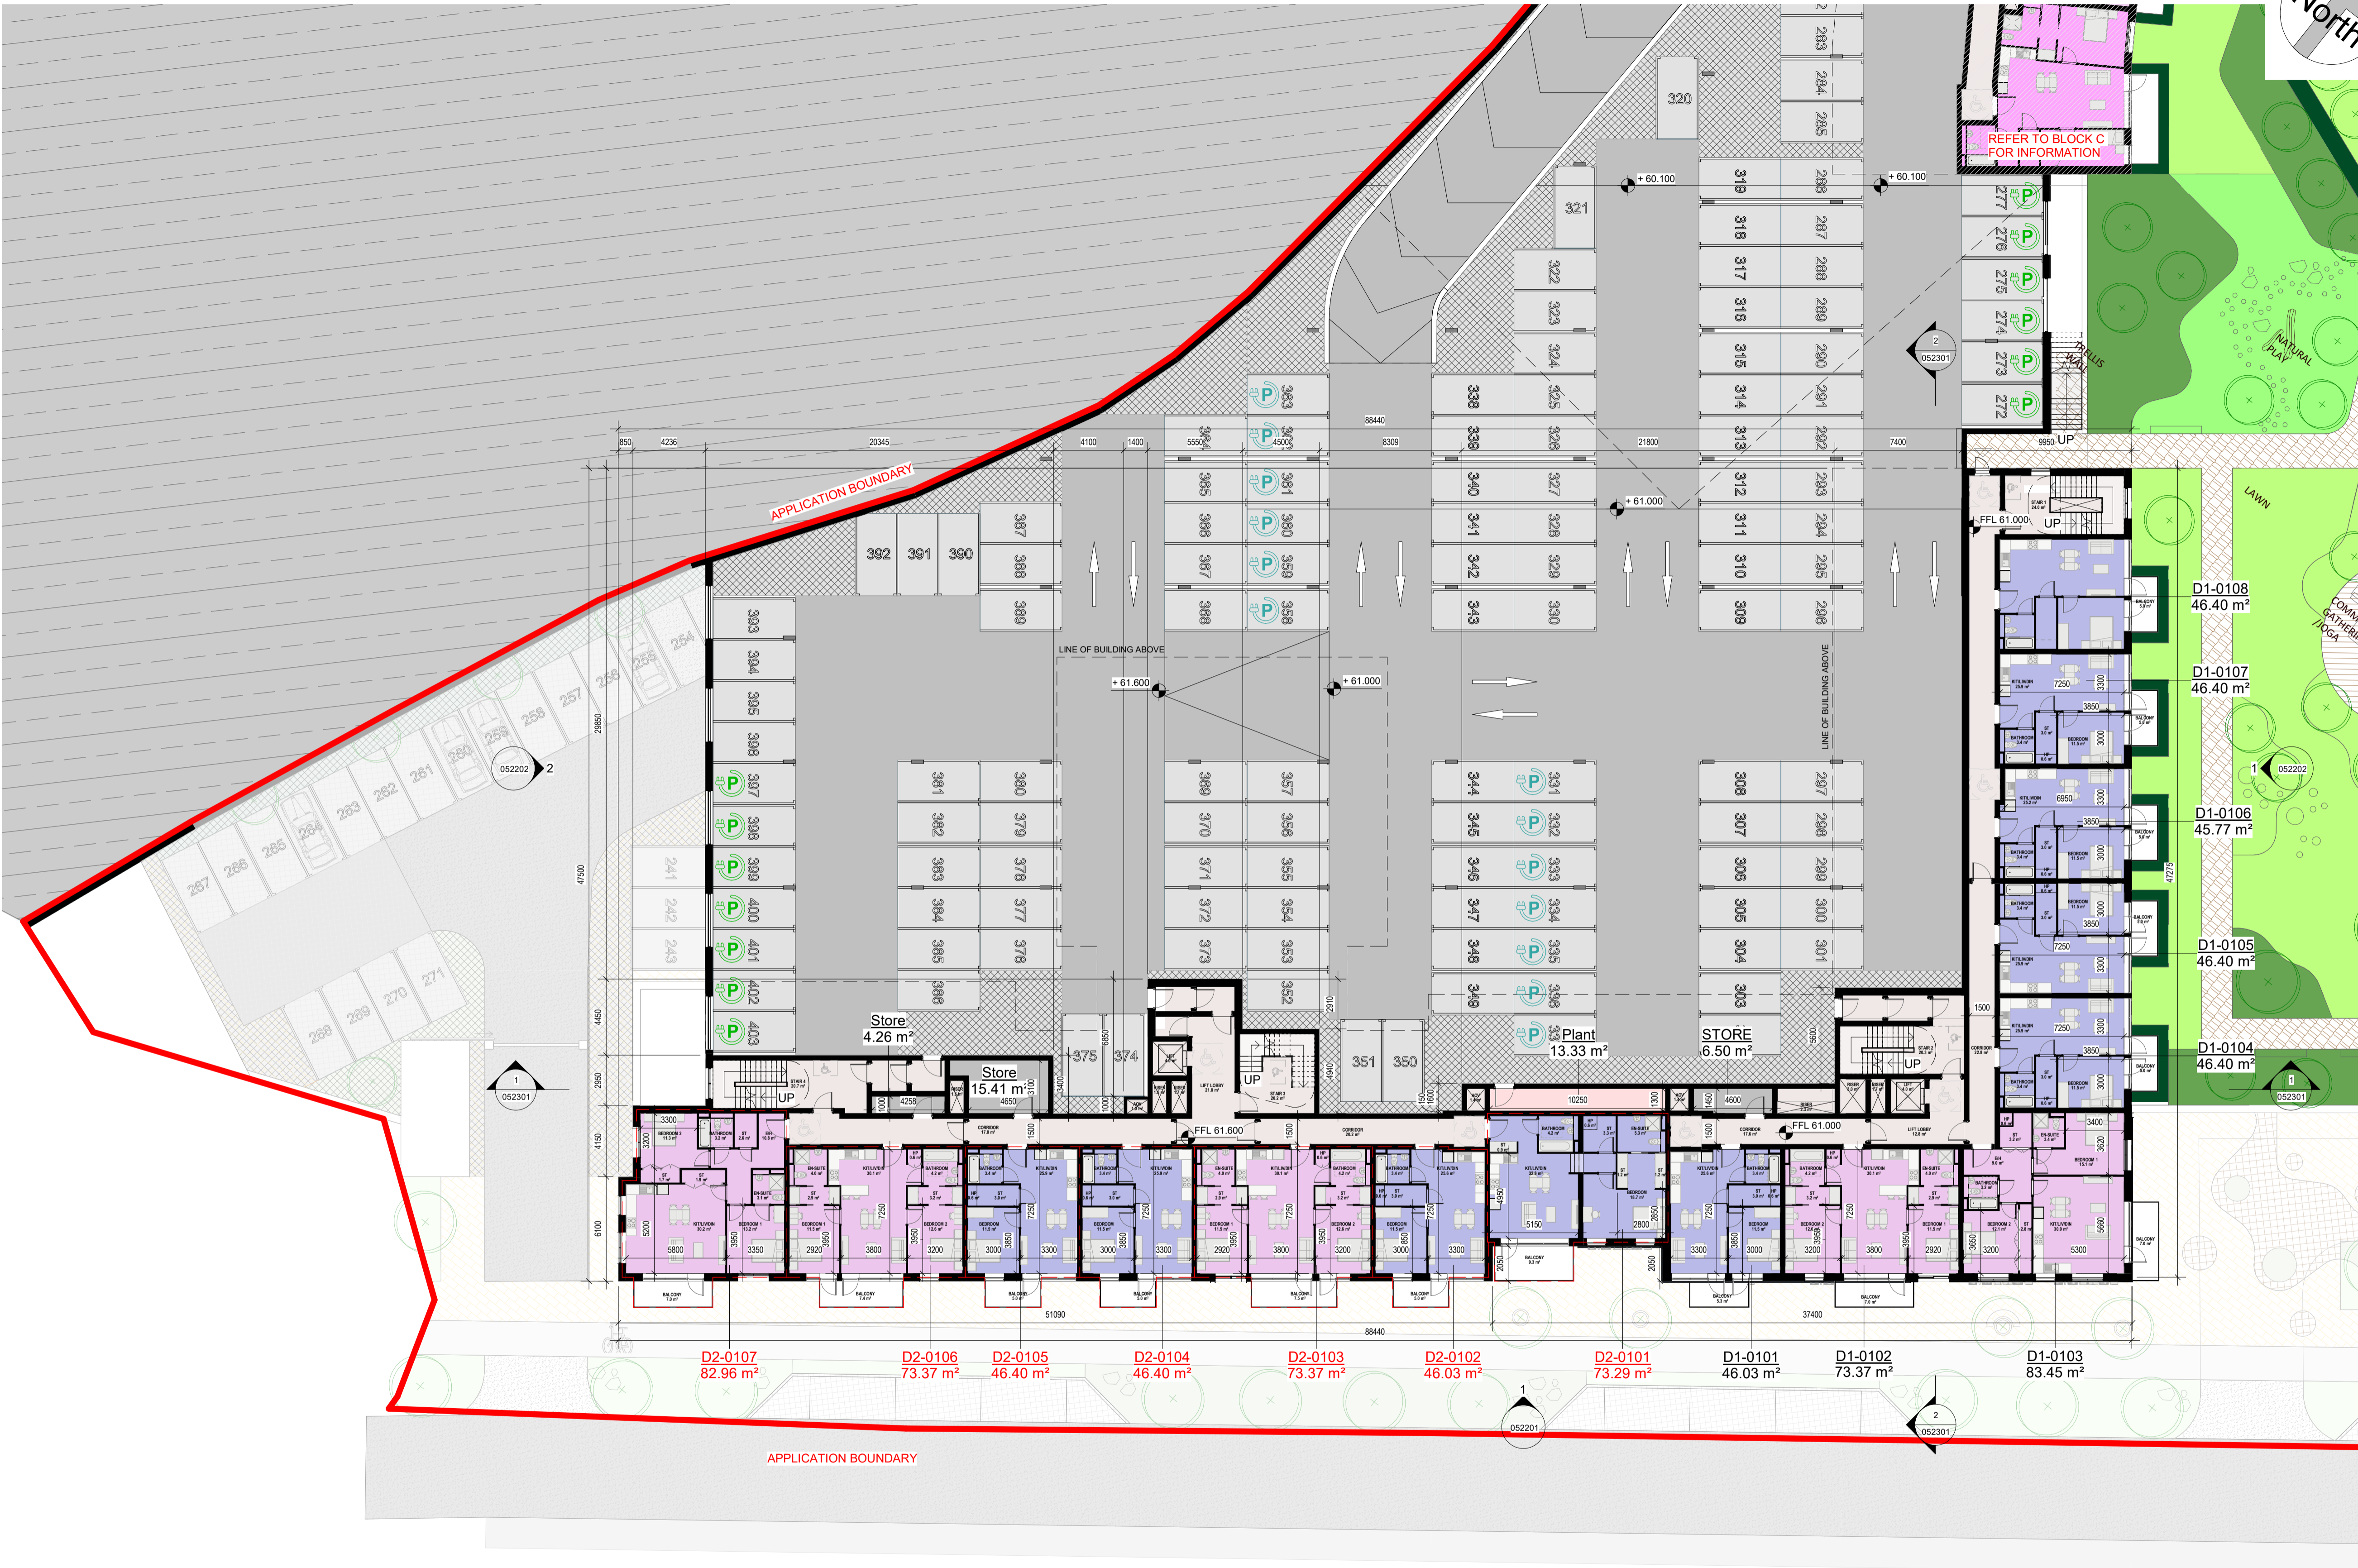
North

REFER TO BLOCK C
FOR INFORMATION

320
283
284
285
321
+ 60.100
319
286
+ 60.100
277
276
275
274
273
272
318
287
317
288
316
289
315
290
314
291
313
292
312
293
311
294
310
295
309
296
322
323
324
325
326
327
328
329
330
338
339
340
341
342
343
363
362
361
360
359
358
364
365
366
367
368
387
388
389
392
391
390
393
394
395
396
397
398
399
400
401
402
403

TRELLIS WALL
NATURAL PLAY
LAWN
COMMUNAL GATHERING /YOGA

APPLICATION BOUNDARY

850 4236 20345 4100 1400 5550 4500 88440 8309 21800 7400 9950

UP
+ 61.000
FFL 61.000
UP

D1-0108
46.40 m²
D1-0107
46.40 m²
D1-0106
45.77 m²
D1-0105
46.40 m²
D1-0104
46.40 m²

LINE OF BUILDING ABOVE
+ 61.600
+ 61.000
LINE OF BUILDING ABOVE

381
382
383
384
385
386
380
379
378
377
376
369
370
371
372
373
357
356
355
354
353
352
344
345
346
347
348
349
331
332
333
334
335
336
337
308
307
306
305
304
303
297
298
299
300
301

254 255 256 257 258 259 260 261 262 263 264 265 266 267 268 269 270 271 241 242 243

052202 2
052301 1
052202 1
052301 2
052301 1

29850
47500
4450
2950
4150
6100

Store
4.26 m²
Store
15.41 m²
375
374
351
350
Plant
13.33 m²
STORE
6.50 m²

UP
UP
UP
FFL 61.600
FFL 61.000
10250
4258
4650
4600
1500
3300
3400

5800 3350 2920 3800 3200 3000 3300 3000 3300 2920 3800 3200 3000 3300 5150 2800 3300 3000 3200 3800 2920 3200 5300

51090
37400
88440

D2-0107
82.96 m²
D2-0106
73.37 m²
D2-0105
46.40 m²
D2-0104
46.40 m²
D2-0103
73.37 m²
D2-0102
46.03 m²
D2-0101
73.29 m²
D1-0101
46.03 m²
D1-0102
73.37 m²
D1-0103
83.45 m²

1
052201
2
052301

APPLICATION BOUNDARY